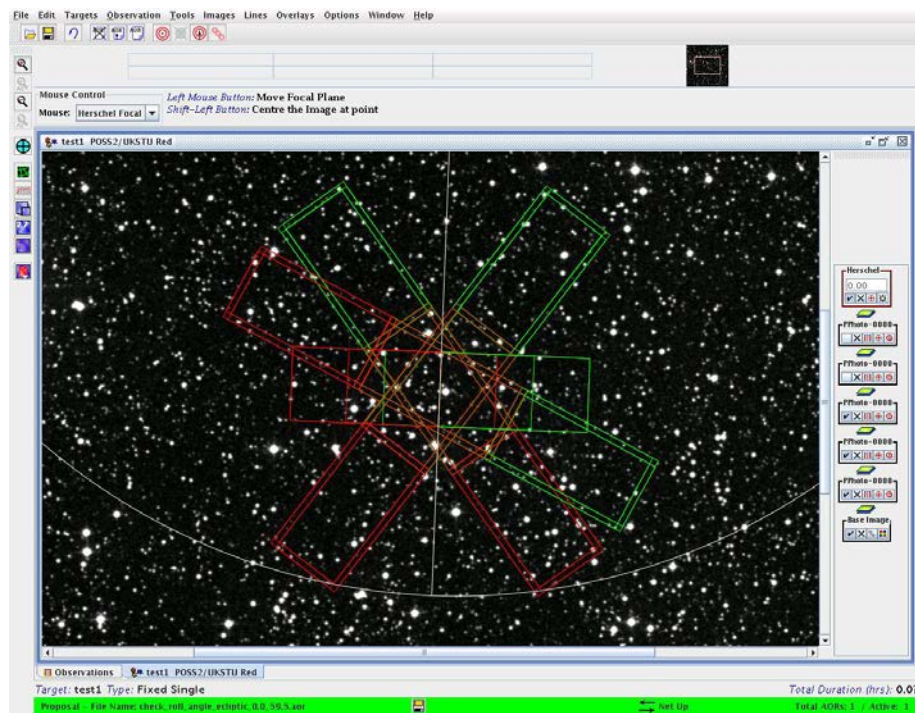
File Edit Targets Observation Tools Images Lines Overlays Options Window Help

Mouse Control
Mouse: Herschel Focal
Left Mouse Button: Move Focal Plane
Shift-Left Button: Centre the Image at point

test1 POSS2/UKSTU Red

Herschel
0.00
PPhoto-0000
PPhoto-0000
PPhoto-0000
PPhoto-0000
PPhoto-0000
Base Image

Observations
test1 POSS2/UKSTU Red

Target: test1 Type: Fixed Single
Total Duration (hrs): 0.0
Proposal - File Name: check_roll_angle_ecliptic_0.0_59.5.aor
Net Up
Total AORs: 1 / Active: 1